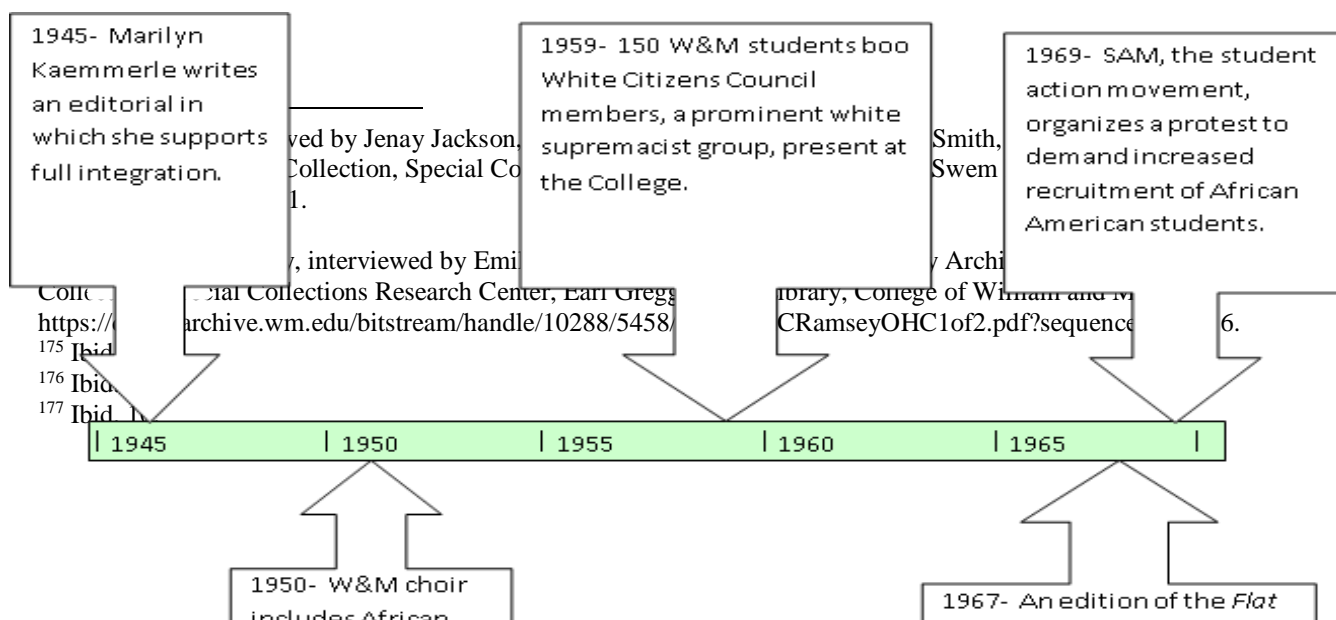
1945- Marilyn Kaemmerle writes an editorial in which she supports full integration.

1959- 150 W&M students boo White Citizens Council members, a prominent white supremacist group, present at the College.

1969- SAM, the student action movement, organizes a protest to demand increased recruitment of African American students.

ved by Jenay Jackson, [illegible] Smith, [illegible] Collection, Special Co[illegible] Swem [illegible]1.

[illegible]y, interviewed by Emil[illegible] Archi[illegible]
Coll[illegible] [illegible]cial Collections Research Center, Earl Gregg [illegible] Library, College of William and M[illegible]
https://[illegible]archive.wm.edu/bitstream/handle/10288/5458/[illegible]CRamseyOHC1of2.pdf?sequence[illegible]6.
$^{175}$ Ibid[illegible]
$^{176}$ Ibid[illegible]
$^{177}$ Ibid. 1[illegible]

1945 | 1950 | 1955 | 1960 | 1965

1950- W&M choir includes African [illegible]

1967- An edition of the *Flat* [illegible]